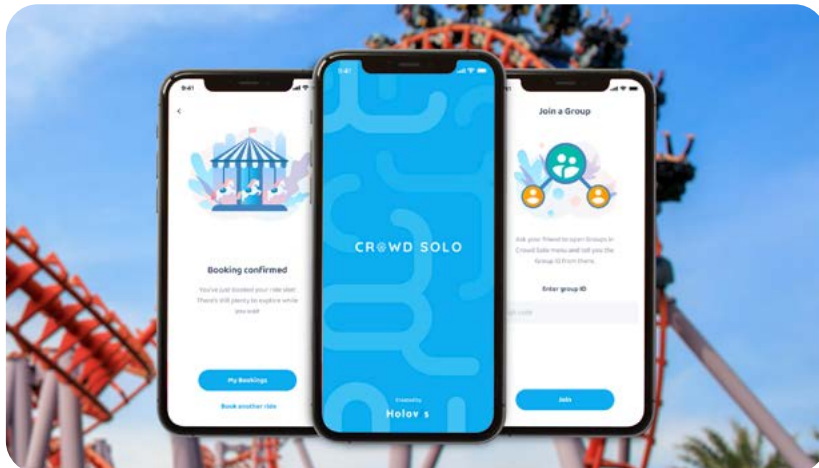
9:41

Booking confirmed

You've just booked your ride slot. There's still plenty to explore while you wait.

My Bookings

Book another ride

9:41

CROWD SOLO

Created by

Holov s

9:41

Join a Group

Ask your friend to open Groups in Crowd Solo menu and tell you the Group ID from there.

Enter group ID

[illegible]

Join